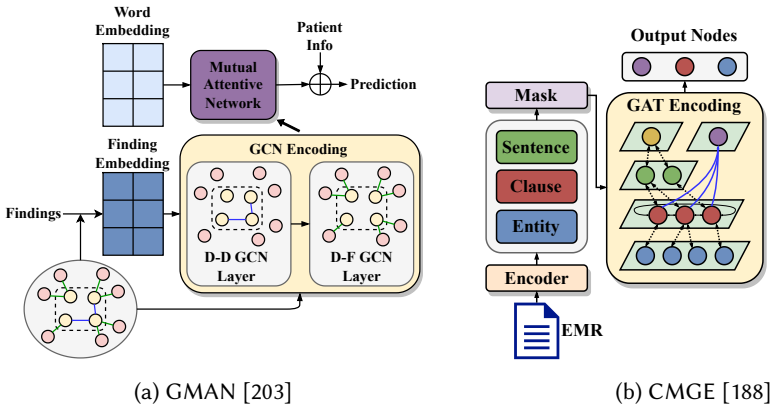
Word Embedding

Mutual Attentive Network

Patient Info

Prediction

Finding Embedding

GCN Encoding

Findings

D-D GCN Layer

D-F GCN Layer

(a) GMAN [203]

Output Nodes

Mask

GAT Encoding

Sentence

Clause

Entity

Encoder

EMR

(b) CMGE [188]